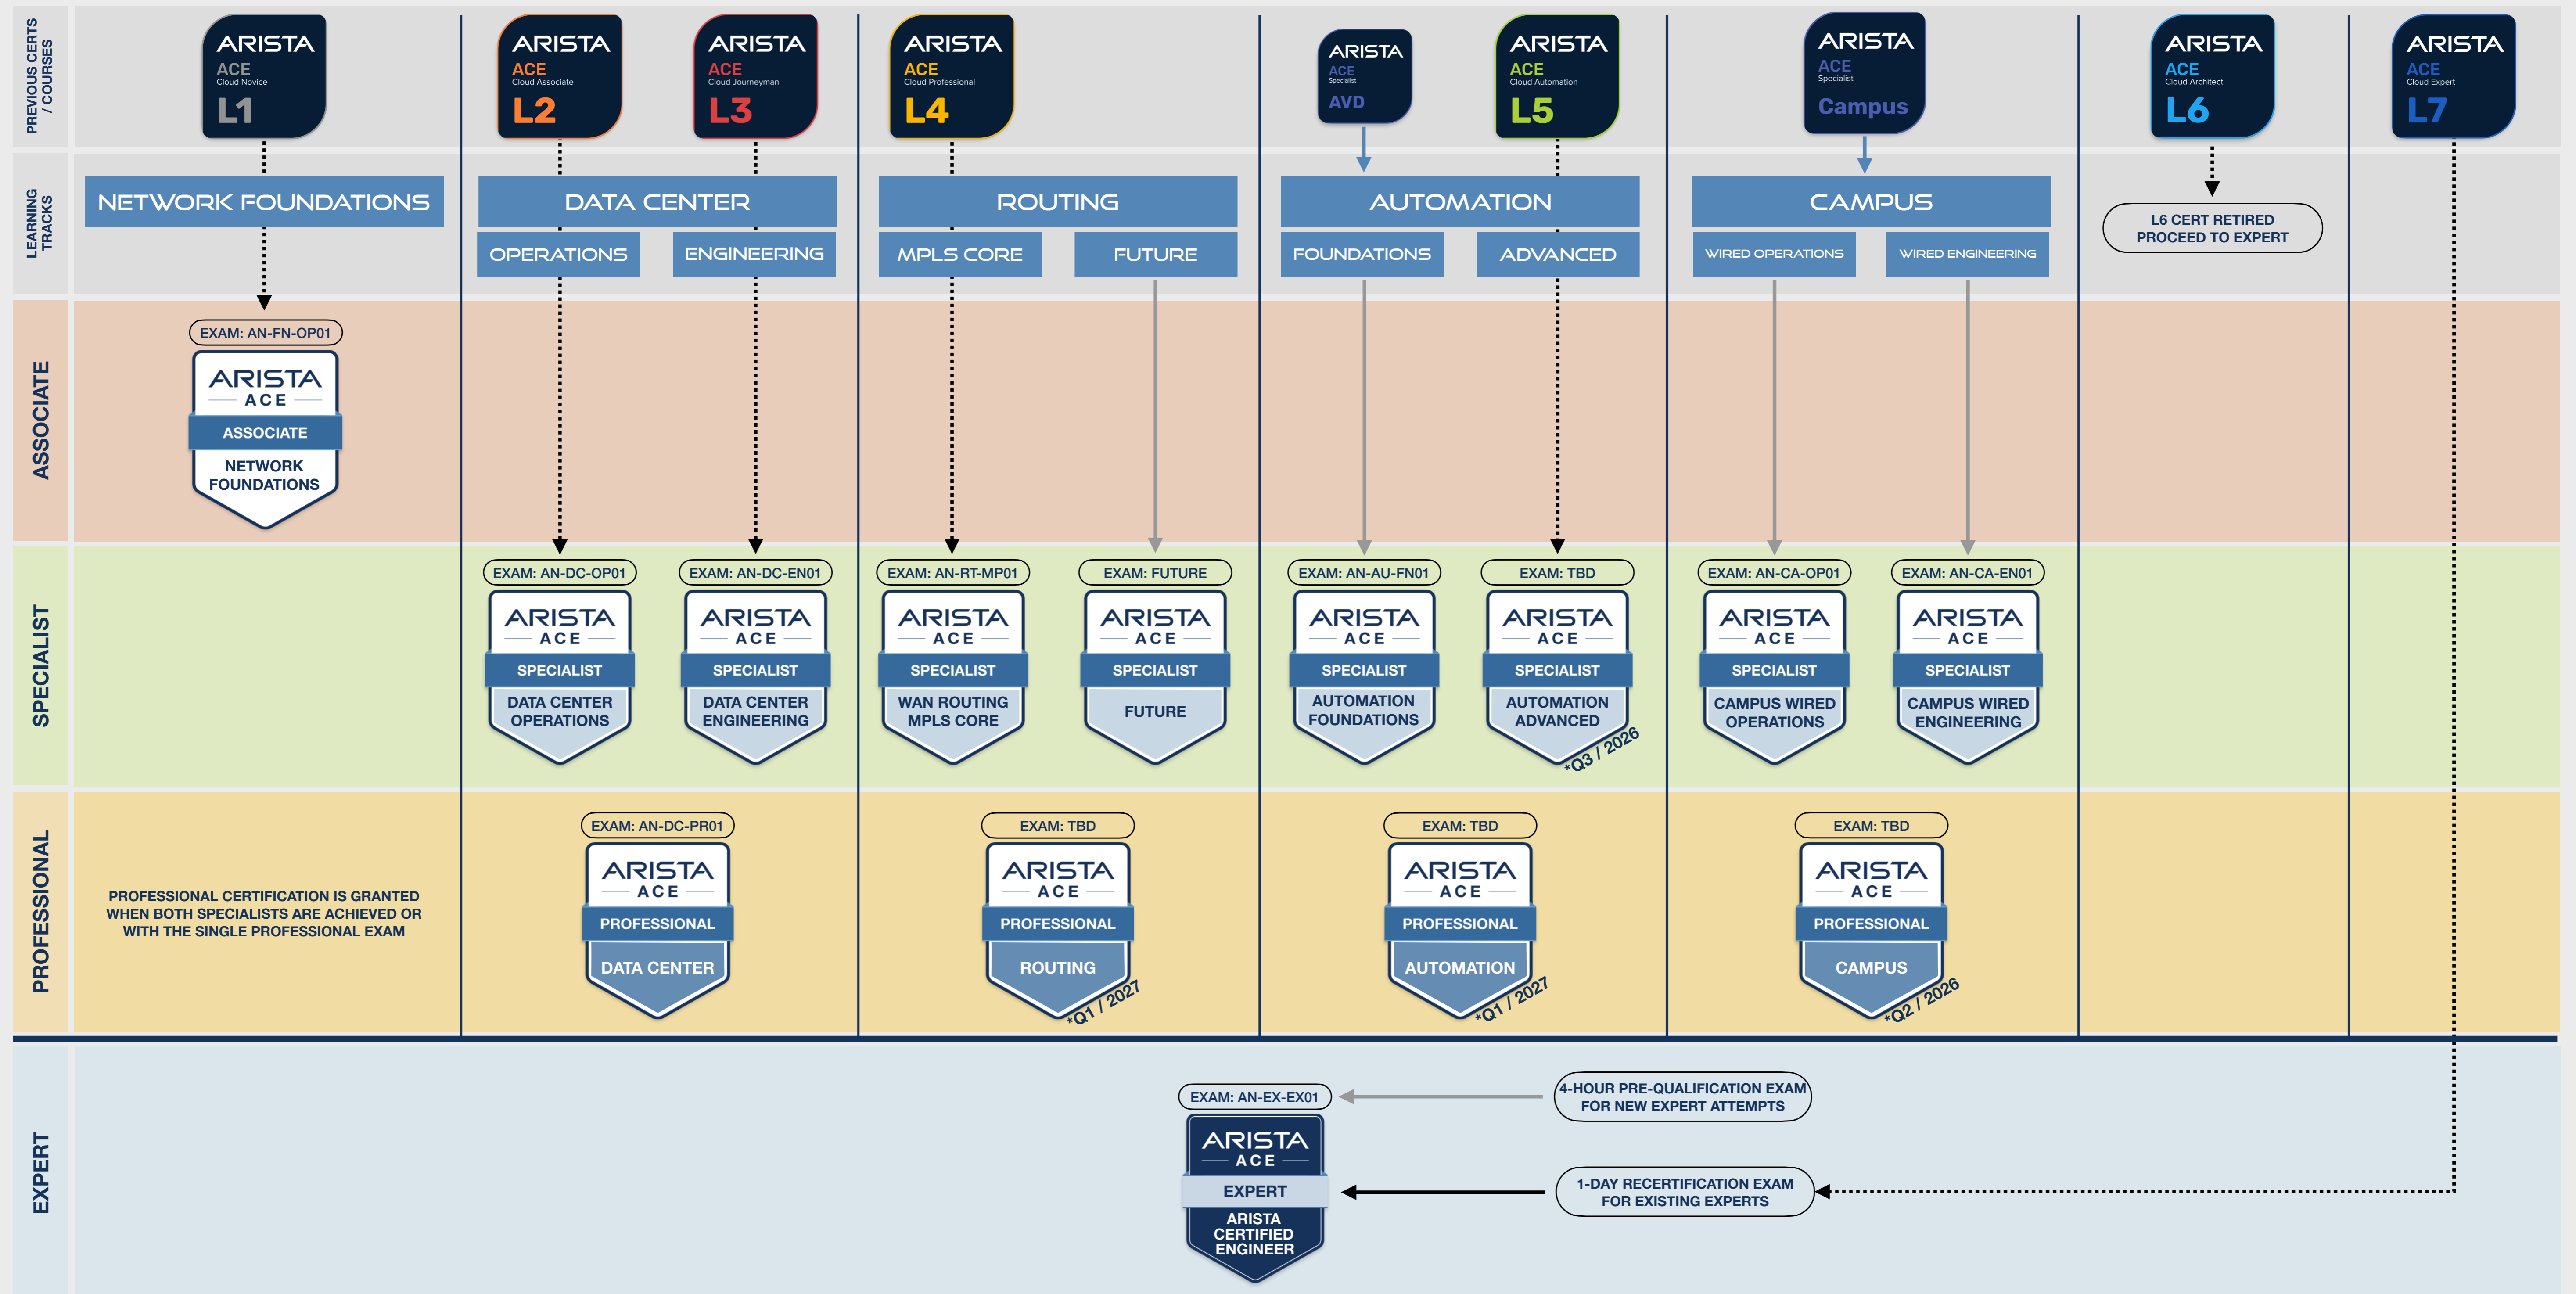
PREVIOUS CERTS / COURSES

ARISTA ACE Cloud Novice L1

ARISTA ACE Cloud Associate L2

ARISTA ACE Cloud Journeyman L3

ARISTA ACE Cloud Professional L4

ARISTA ACE Specialist AVD

ARISTA ACE Cloud Automation L5

ARISTA ACE Specialist Campus

ARISTA ACE Cloud Architect L6

ARISTA ACE Cloud Expert L7

LEARNING TRACKS

NETWORK FOUNDATIONS

DATA CENTER
OPERATIONS
ENGINEERING

ROUTING
MPLS CORE
FUTURE

AUTOMATION
FOUNDATIONS
ADVANCED

CAMPUS
WIRED OPERATIONS
WIRED ENGINEERING

L6 CERT RETIRED PROCEED TO EXPERT

ASSOCIATE

EXAM: AN-FN-OP01
ARISTA ACE ASSOCIATE NETWORK FOUNDATIONS

SPECIALIST

EXAM: AN-DC-OP01
ARISTA ACE SPECIALIST DATA CENTER OPERATIONS

EXAM: AN-DC-EN01
ARISTA ACE SPECIALIST DATA CENTER ENGINEERING

EXAM: AN-RT-MP01
ARISTA ACE SPECIALIST WAN ROUTING MPLS CORE

EXAM: FUTURE
ARISTA ACE SPECIALIST FUTURE

EXAM: AN-AU-FN01
ARISTA ACE SPECIALIST AUTOMATION FOUNDATIONS

EXAM: TBD
ARISTA ACE SPECIALIST AUTOMATION ADVANCED
*Q3 / 2026

EXAM: AN-CA-OP01
ARISTA ACE SPECIALIST CAMPUS WIRED OPERATIONS

EXAM: AN-CA-EN01
ARISTA ACE SPECIALIST CAMPUS WIRED ENGINEERING

PROFESSIONAL

PROFESSIONAL CERTIFICATION IS GRANTED WHEN BOTH SPECIALISTS ARE ACHIEVED OR WITH THE SINGLE PROFESSIONAL EXAM

EXAM: AN-DC-PR01
ARISTA ACE PROFESSIONAL DATA CENTER

EXAM: TBD
ARISTA ACE PROFESSIONAL ROUTING
*Q1 / 2027

EXAM: TBD
ARISTA ACE PROFESSIONAL AUTOMATION
*Q1 / 2027

EXAM: TBD
ARISTA ACE PROFESSIONAL CAMPUS
*Q2 / 2026

EXPERT

EXAM: AN-EX-EX01
ARISTA ACE EXPERT ARISTA CERTIFIED ENGINEER

4-HOUR PRE-QUALIFICATION EXAM FOR NEW EXPERT ATTEMPTS

1-DAY RECERTIFICATION EXAM FOR EXISTING EXPERTS